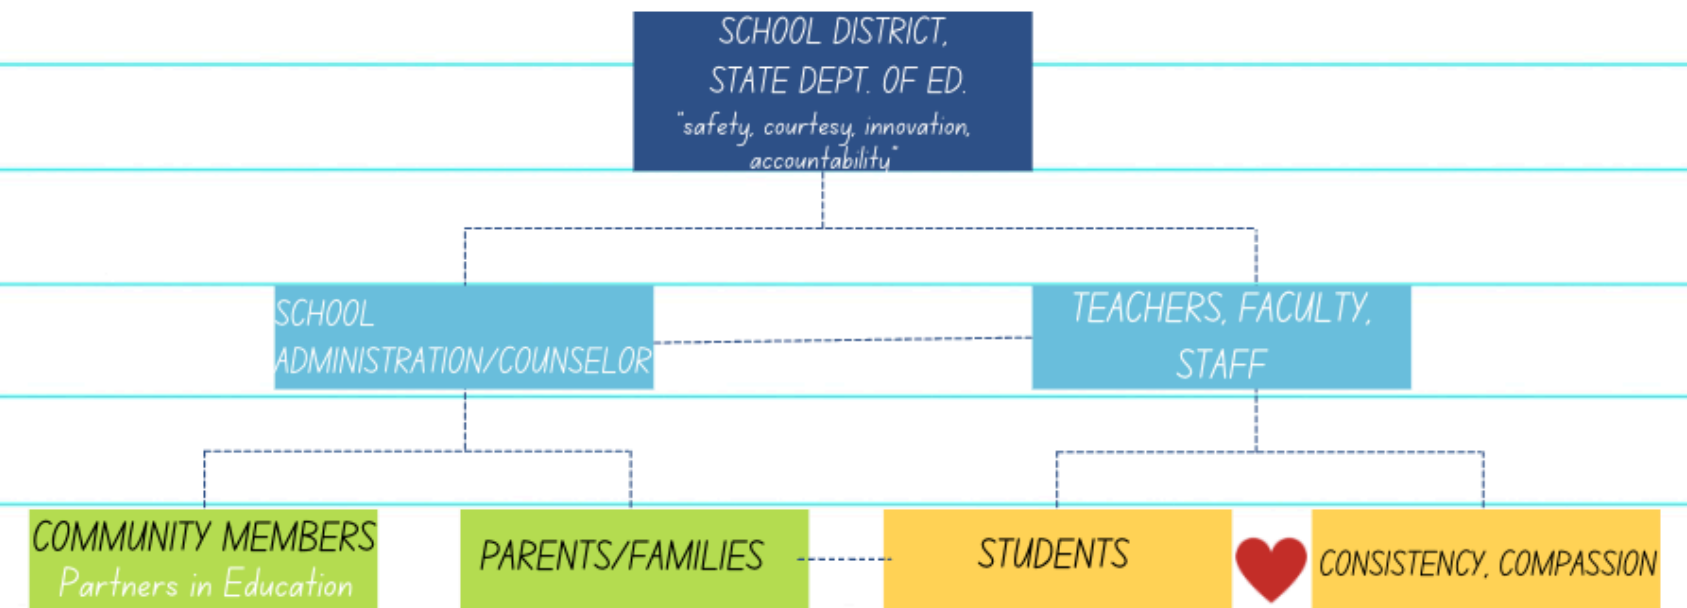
SCHOOL DISTRICT, STATE DEPT. OF ED.
"safety, courtesy, innovation, accountability"

SCHOOL ADMINISTRATION/COUNSELOR

TEACHERS, FACULTY, STAFF

COMMUNITY MEMBERS
Partners in Education

PARENTS/FAMILIES

STUDENTS

CONSISTENCY, COMPASSION